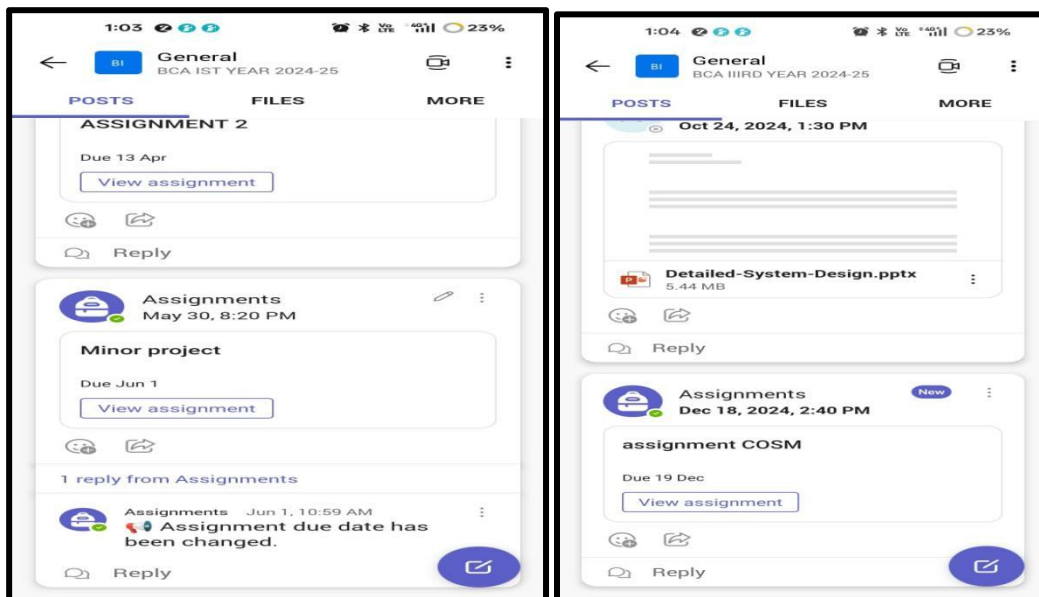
1:03 23%

BI General
BCA IST YEAR 2024-25

POSTS FILES MORE

ASSIGNMENT 2

Due 13 Apr

View assignment

Reply

Assignments
May 30, 8:20 PM

Minor project

Due Jun 1

View assignment

1 reply from Assignments

Assignments Jun 1, 10:59 AM
Assignment due date has been changed.

Reply

1:04 23%

BI General
BCA IIIRD YEAR 2024-25

POSTS FILES MORE

Oct 24, 2024, 1:30 PM

Detailed-System-Design.pptx
5.44 MB

Reply

Assignments New
Dec 18, 2024, 2:40 PM

assignment COSM

Due 19 Dec

View assignment

Reply